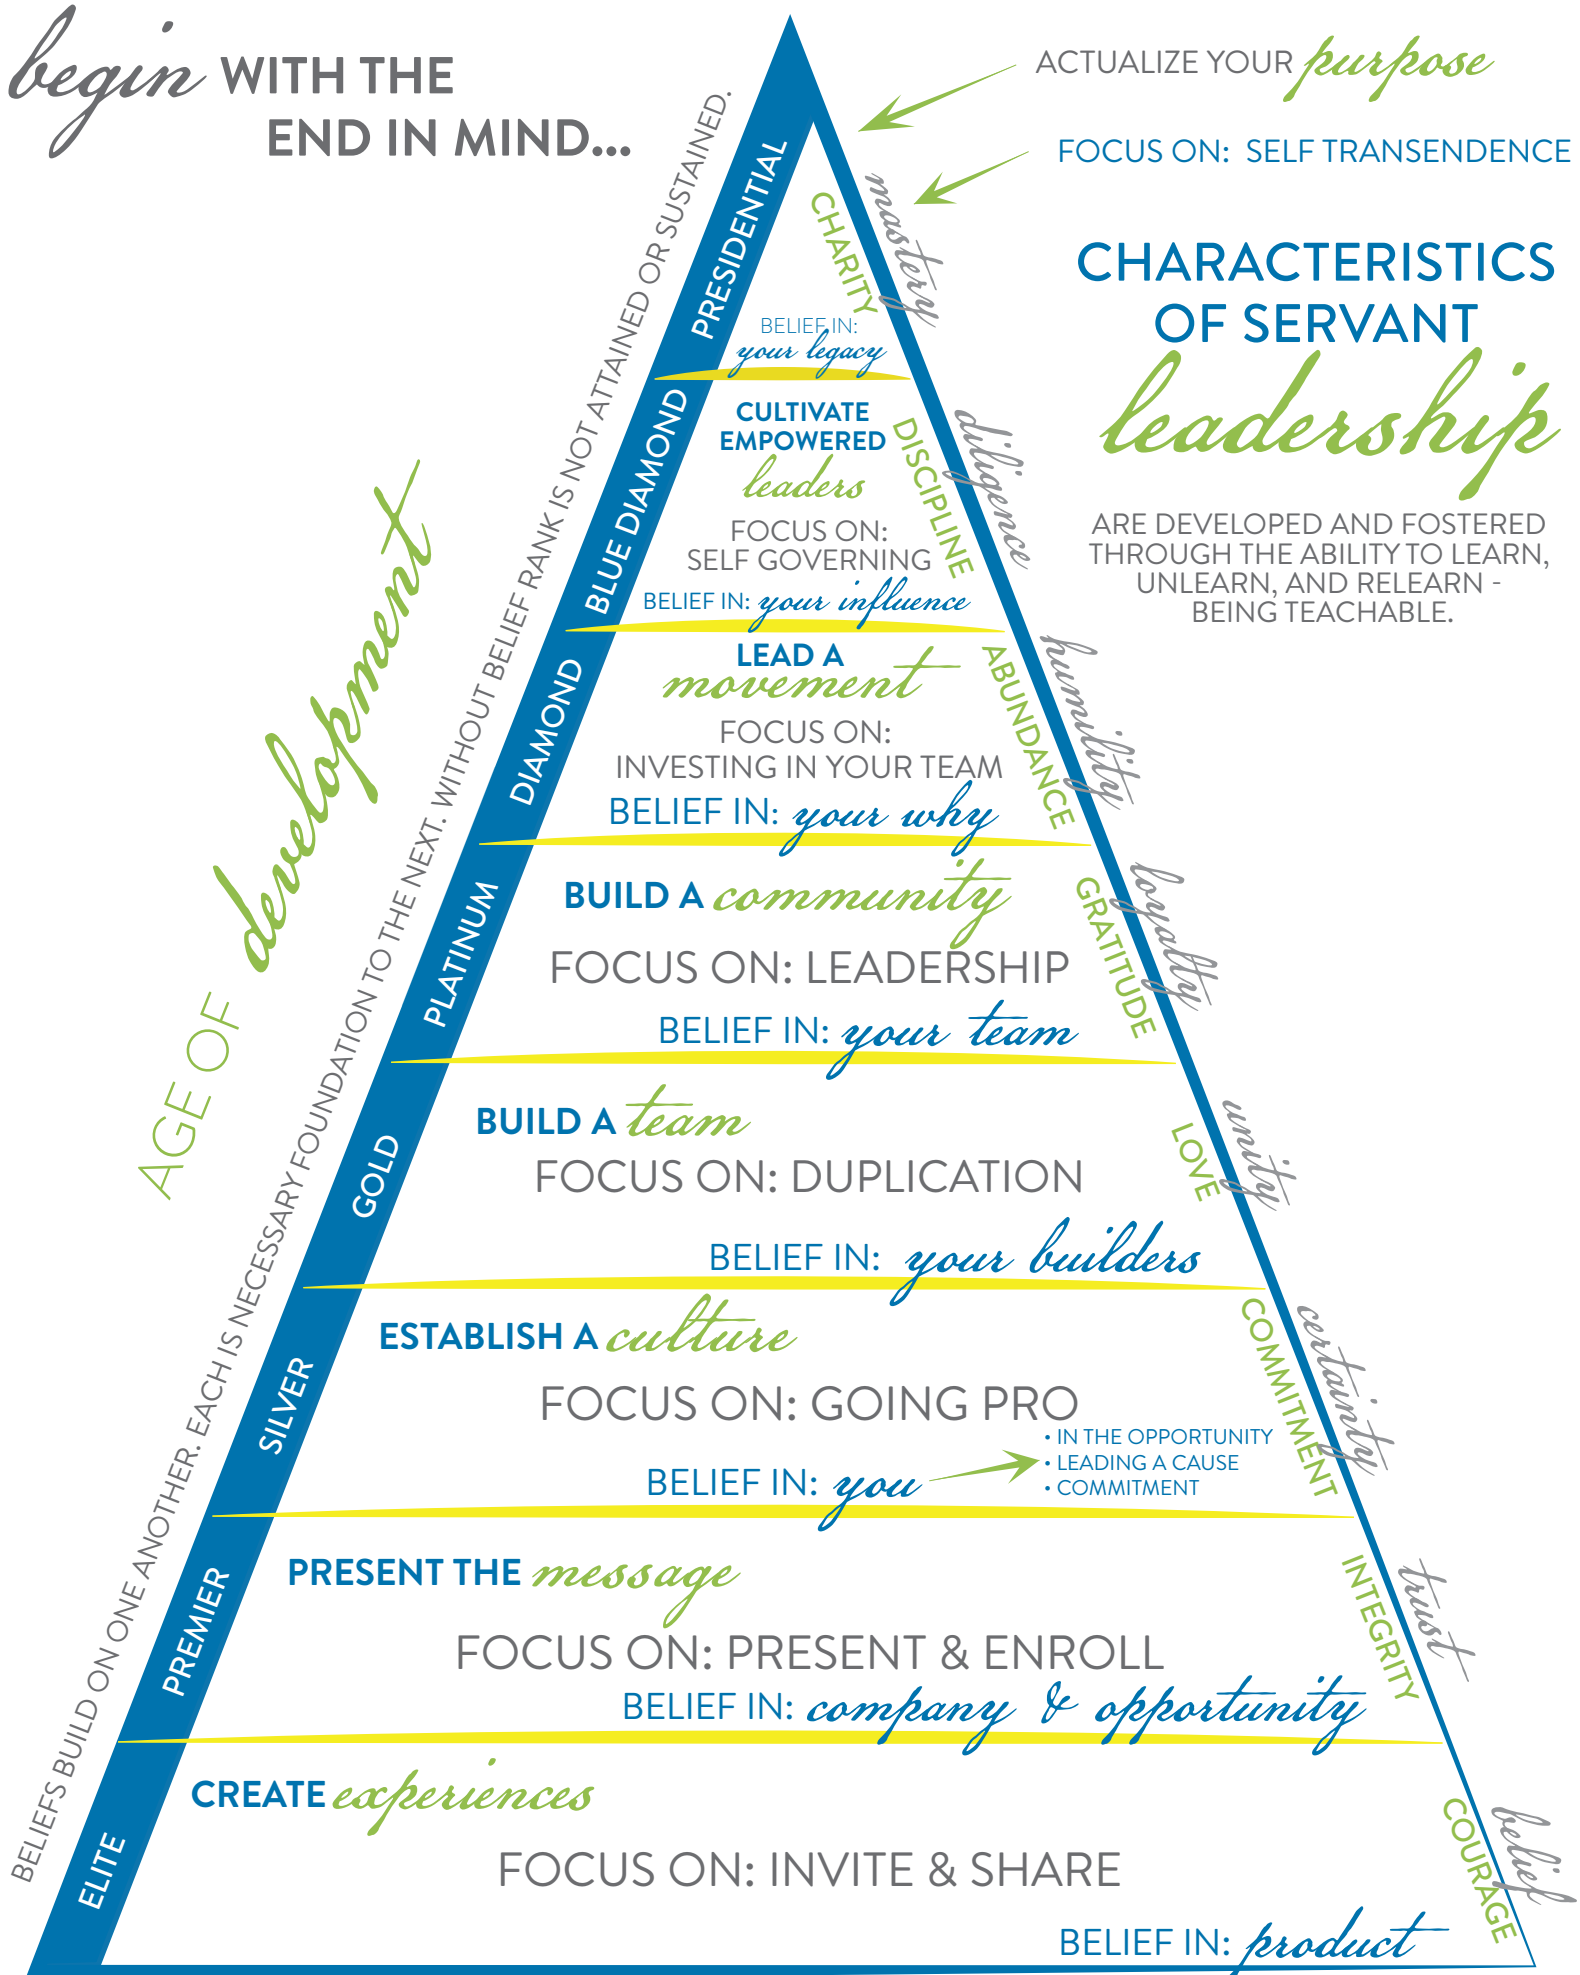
begin WITH THE END IN MIND...

ACTUALIZE YOUR purpose

FOCUS ON: SELF TRANSENDENCE

CHARACTERISTICS OF SERVANT leadership

ARE DEVELOPED AND FOSTERED THROUGH THE ABILITY TO LEARN, UNLEARN, AND RELEARN - BEING TEACHABLE.

AGE OF development

BELIEFS BUILD ON ONE ANOTHER. EACH IS NECESSARY FOUNDATION TO THE NEXT. WITHOUT BELIEF RANK IS NOT ATTAINED OR SUSTAINED.

PRESIDENTIAL
CHARITY
mastery
BELIEF IN: your legacy

BLUE DIAMOND
CULTIVATE EMPOWERED leaders
FOCUS ON: SELF GOVERNING
BELIEF IN: your influence
DISCIPLINE
diligence

DIAMOND
LEAD A movement
FOCUS ON: INVESTING IN YOUR TEAM
BELIEF IN: your why
ABUNDANCE
humility

PLATINUM
BUILD A community
FOCUS ON: LEADERSHIP
BELIEF IN: your team
GRATITUDE
loyalty

GOLD
BUILD A team
FOCUS ON: DUPLICATION
BELIEF IN: your builders
LOVE
unity

SILVER
ESTABLISH A culture
FOCUS ON: GOING PRO
BELIEF IN: you
• IN THE OPPORTUNITY
• LEADING A CAUSE
• COMMITMENT
COMMITMENT
certainty

PREMIER
PRESENT THE message
FOCUS ON: PRESENT & ENROLL
BELIEF IN: company & opportunity
INTEGRITY
trust

ELITE
CREATE experiences
FOCUS ON: INVITE & SHARE
BELIEF IN: product
COURAGE
belief